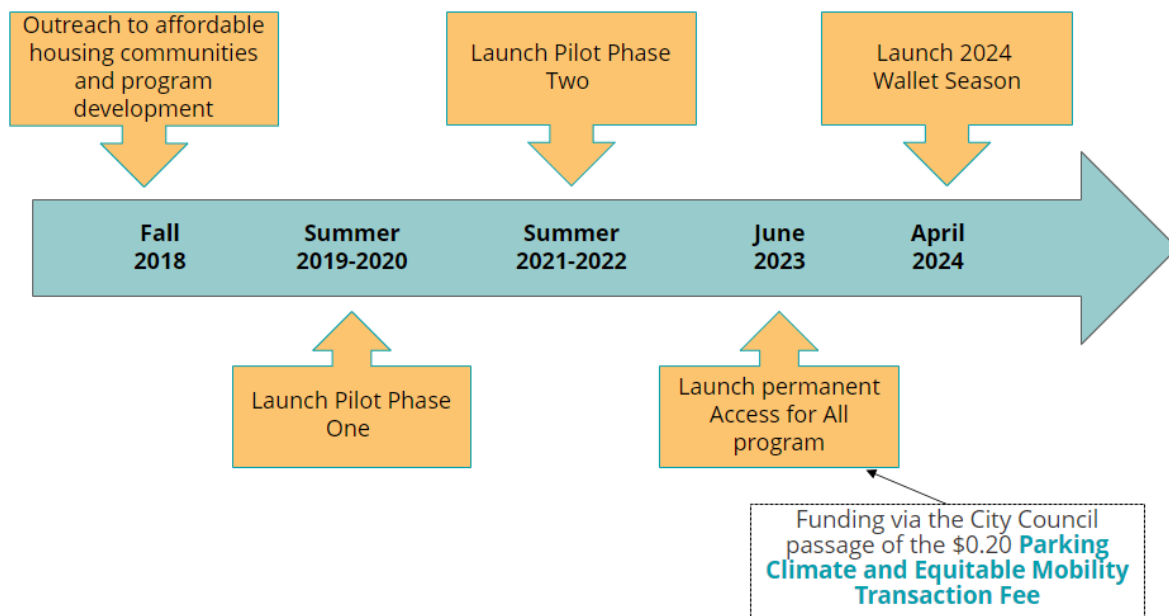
Outreach to affordable housing communities and program development

Launch Pilot Phase Two

Launch 2024 Wallet Season

Fall 2018

Summer 2019-2020

Summer 2021-2022

June 2023

April 2024

Launch Pilot Phase One

Launch permanent Access for All program

Funding via the City Council passage of the $0.20 Parking Climate and Equitable Mobility Transaction Fee